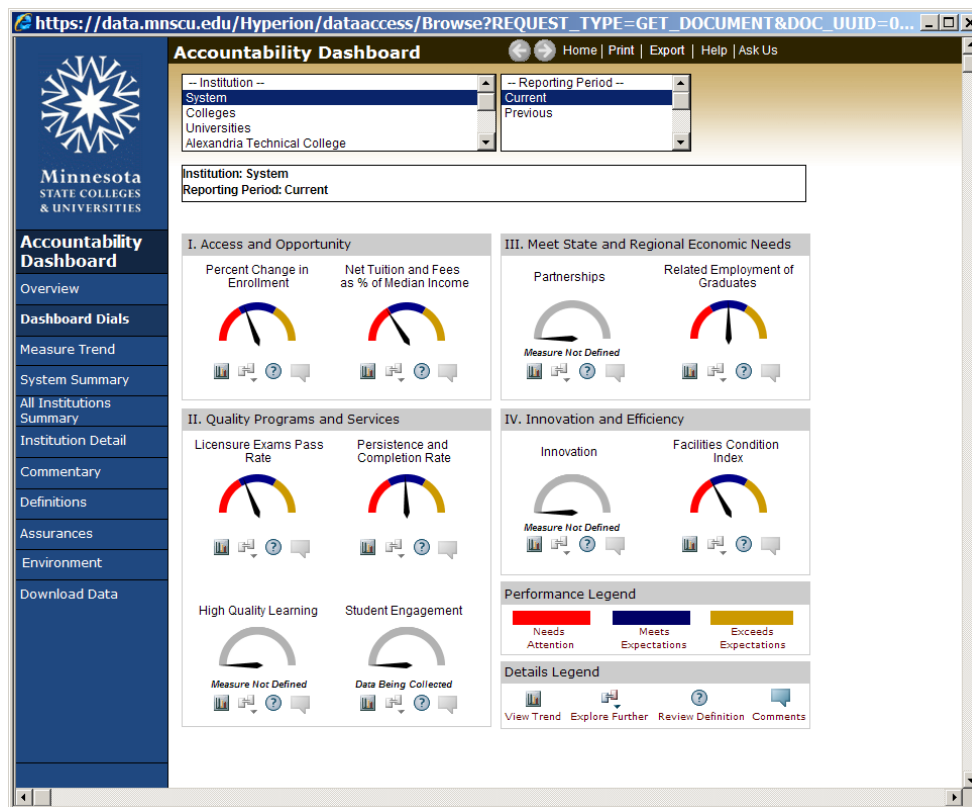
https://data.mnscu.edu/Hyperion/dataaccess/Browse?REQUEST_TYPE=GET_DOCUMENT&DOC_UUID=0...

Accountability Dashboard

Home | Print | Export | Help | Ask Us

-- Institution --
System
Colleges
Universities
Alexandria Technical College

-- Reporting Period --
Current
Previous

Institution: System
Reporting Period: Current

Minnesota
STATE COLLEGES
& UNIVERSITIES

Accountability Dashboard
Overview
Dashboard Dials
Measure Trend
System Summary
All Institutions Summary
Institution Detail
Commentary
Definitions
Assurances
Environment
Download Data

I. Access and Opportunity
Percent Change in Enrollment
Net Tuition and Fees as % of Median Income

III. Meet State and Regional Economic Needs
Partnerships
Measure Not Defined
Related Employment of Graduates

II. Quality Programs and Services
Licensure Exams Pass Rate
Persistence and Completion Rate
High Quality Learning
Measure Not Defined
Student Engagement
Data Being Collected

IV. Innovation and Efficiency
Innovation
Measure Not Defined
Facilities Condition Index

Performance Legend
Needs Attention
Meets Expectations
Exceeds Expectations

Details Legend
View Trend
Explore Further
Review Definition
Comments